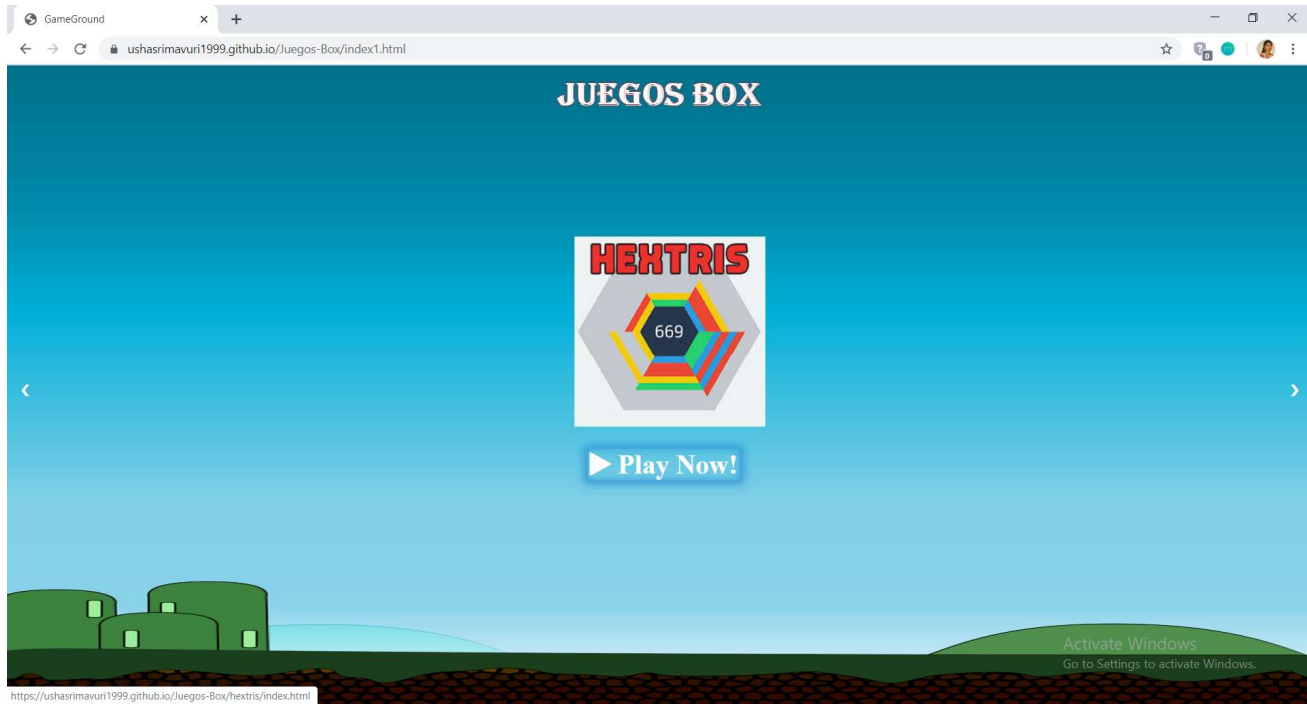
GameGround
ushasrimavuri1999.github.io/Juegos-Box/index1.html
JUEGOS BOX
HEXTRIS
669
‹
›
▶ Play Now!
Activate Windows
Go to Settings to activate Windows.
https://ushasrimavuri1999.github.io/Juegos-Box/hextris/index.html